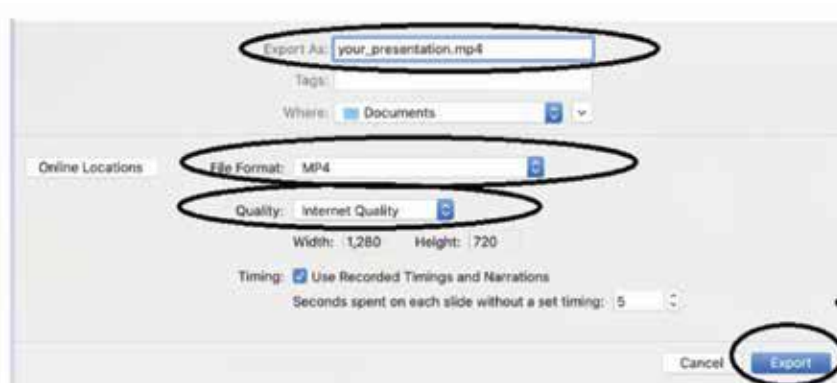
Export As: your_presentation.mp4

Tags:

Where: Documents

Online Locations

File Format: MP4

Quality: Internet Quality

Width: 1,280 Height: 720

Timing: Use Recorded Timings and Narrations

Seconds spent on each slide without a set timing: 5

Cancel

Export